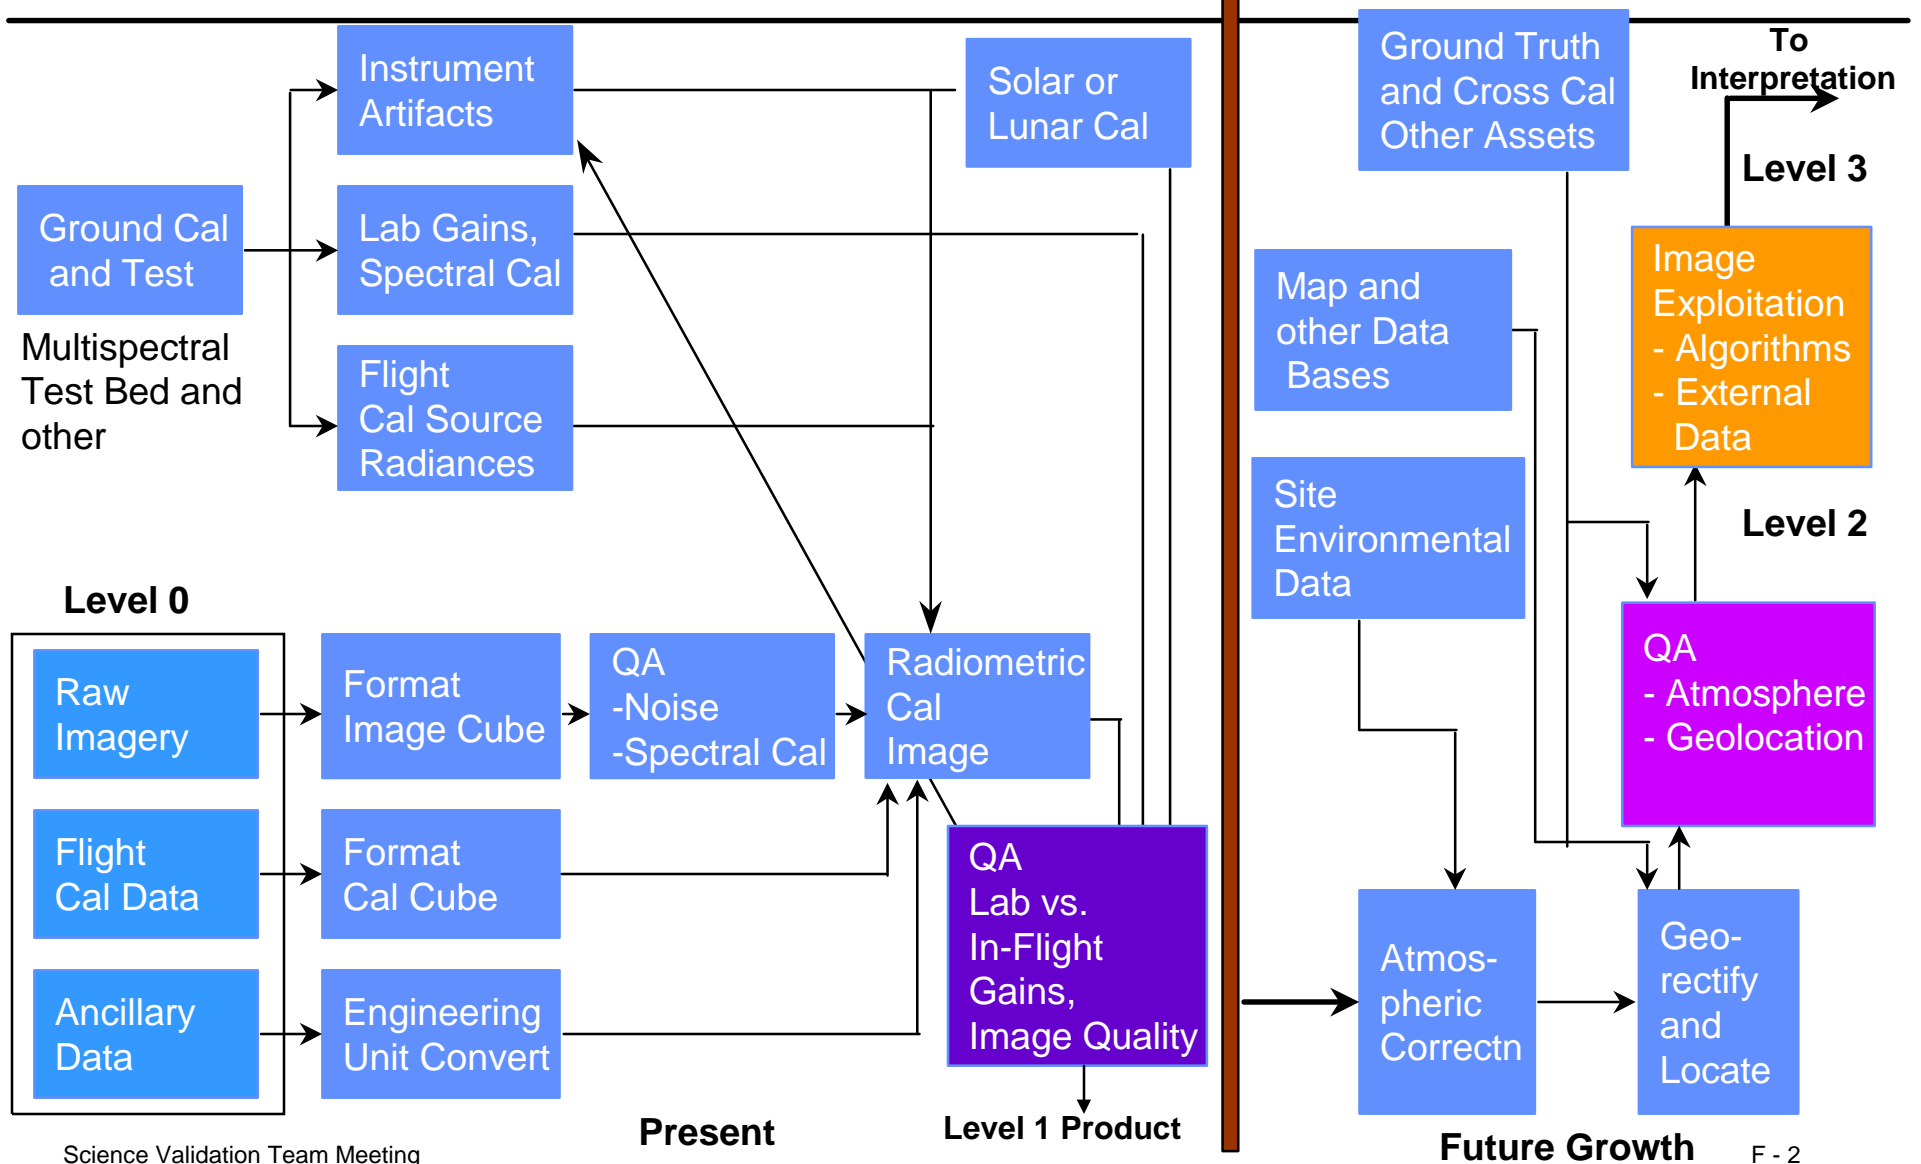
Instrument Artifacts

Solar or Lunar Cal

Ground Truth and Cross Cal Other Assets

To Interpretation

Level 3

Ground Cal and Test

Lab Gains, Spectral Cal

Map and other Data Bases

Image Exploitation
- Algorithms
- External Data

Multispectral Test Bed and other

Flight Cal Source Radiances

Site Environmental Data

Level 2

Level 0

Raw Imagery

Format Image Cube

QA
-Noise
-Spectral Cal

Radiometric Cal Image

QA
- Atmosphere
- Geolocation

Flight Cal Data

Format Cal Cube

QA
Lab vs. In-Flight Gains, Image Quality

Atmos-pheric Correctn

Geo-rectify and Locate

Ancillary Data

Engineering Unit Convert

Science Validation Team Meeting

Present

Level 1 Product

Future Growth

F - 2